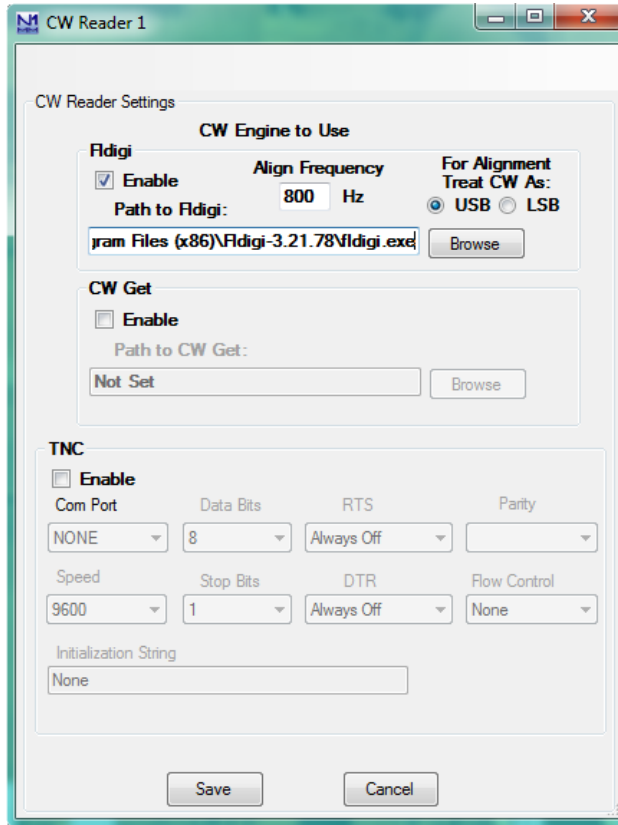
CW Reader 1

CW Reader Settings

CW Engine to Use

Fldigi

Enable

Align Frequency

800 Hz

For Alignment Treat CW As:

USB LSB

Path to Fldigi:

gram Files (x86)\Fldigi-3.21.78\fldigi.exe

Browse

CW Get

Enable

Path to CW Get:

Not Set

Browse

TNC

Enable

Com Port

NONE

Data Bits

8

RTS

Always Off

Parity

Speed

9600

Stop Bits

1

DTR

Always Off

Flow Control

None

Initialization String

None

Save

Cancel